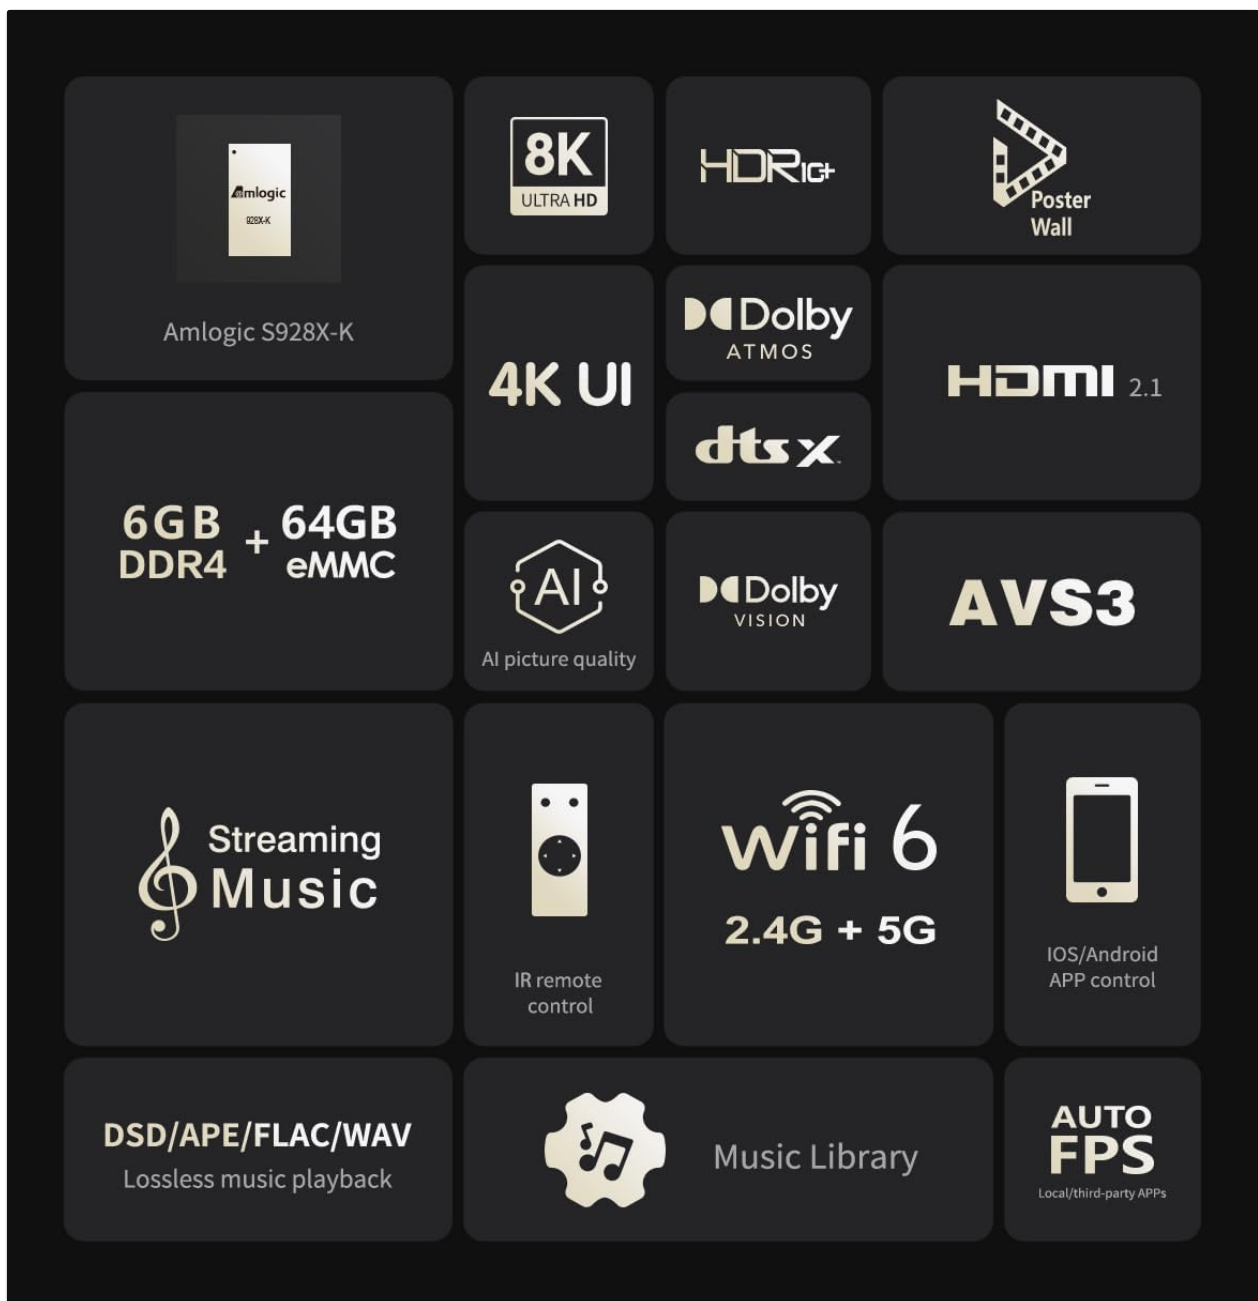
Amlogic
S928X-K

Amlogic S928X-K

8K
ULTRA HD

HDR10+

Poster Wall

4K UI

Dolby
ATMOS

dts X

HDMI 2.1

6GB DDR4 + 64GB eMMC

AI

AI picture quality

Dolby
VISION

AVS3

Streaming Music

IR remote control

Wifi 6

2.4G + 5G

IOS/Android APP control

DSD/APE/FLAC/WAV
Lossless music playback

Music Library

AUTO FPS
Local/third-party APPs